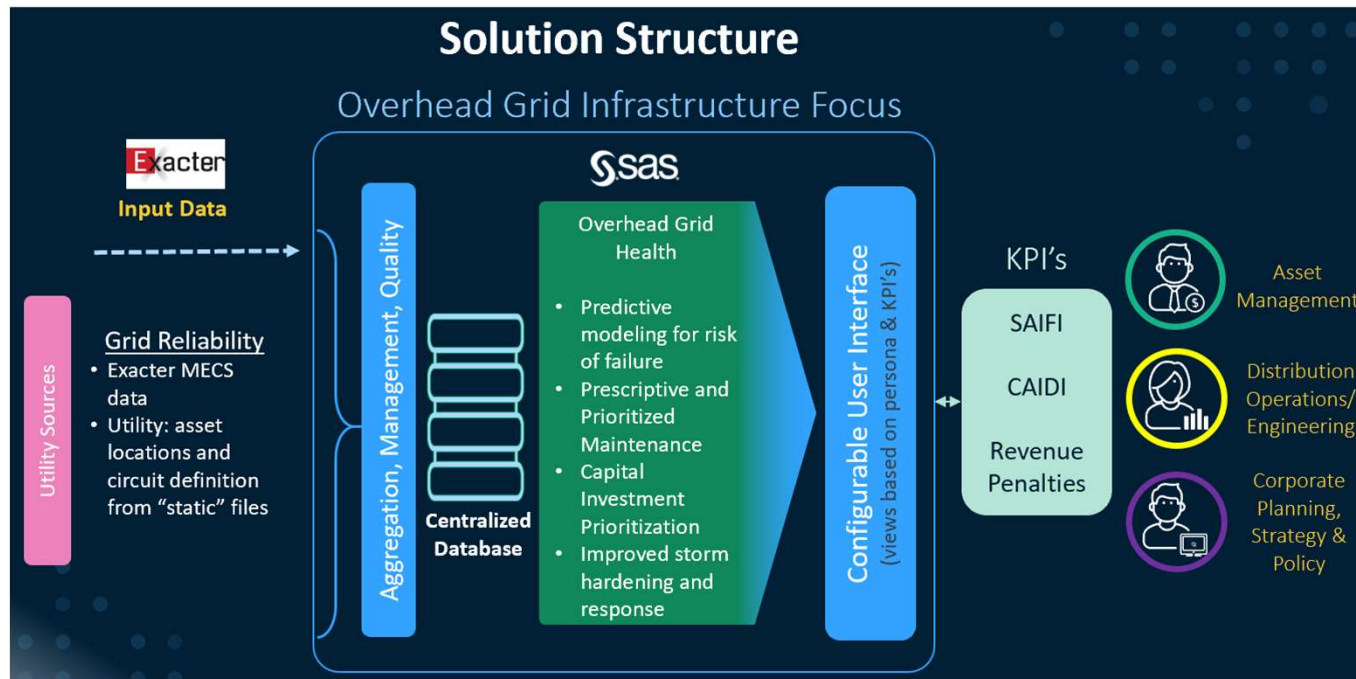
Solution Structure

Overhead Grid Infrastructure Focus

Exacter

Input Data

Utility Sources

Grid Reliability
• Exacter MECS data
• Utility: asset locations and circuit definition from "static" files

sas

Aggregation, Management, Quality

Centralized Database

Overhead Grid Health

• Predictive modeling for risk of failure
• Prescriptive and Prioritized Maintenance
• Capital Investment Prioritization
• Improved storm hardening and response

Configurable User Interface
(views based on persona & KPI's)

KPI's

SAIFI

CAIDI

Revenue Penalties

Asset Management

Distribution Operations/ Engineering

Corporate Planning, Strategy & Policy